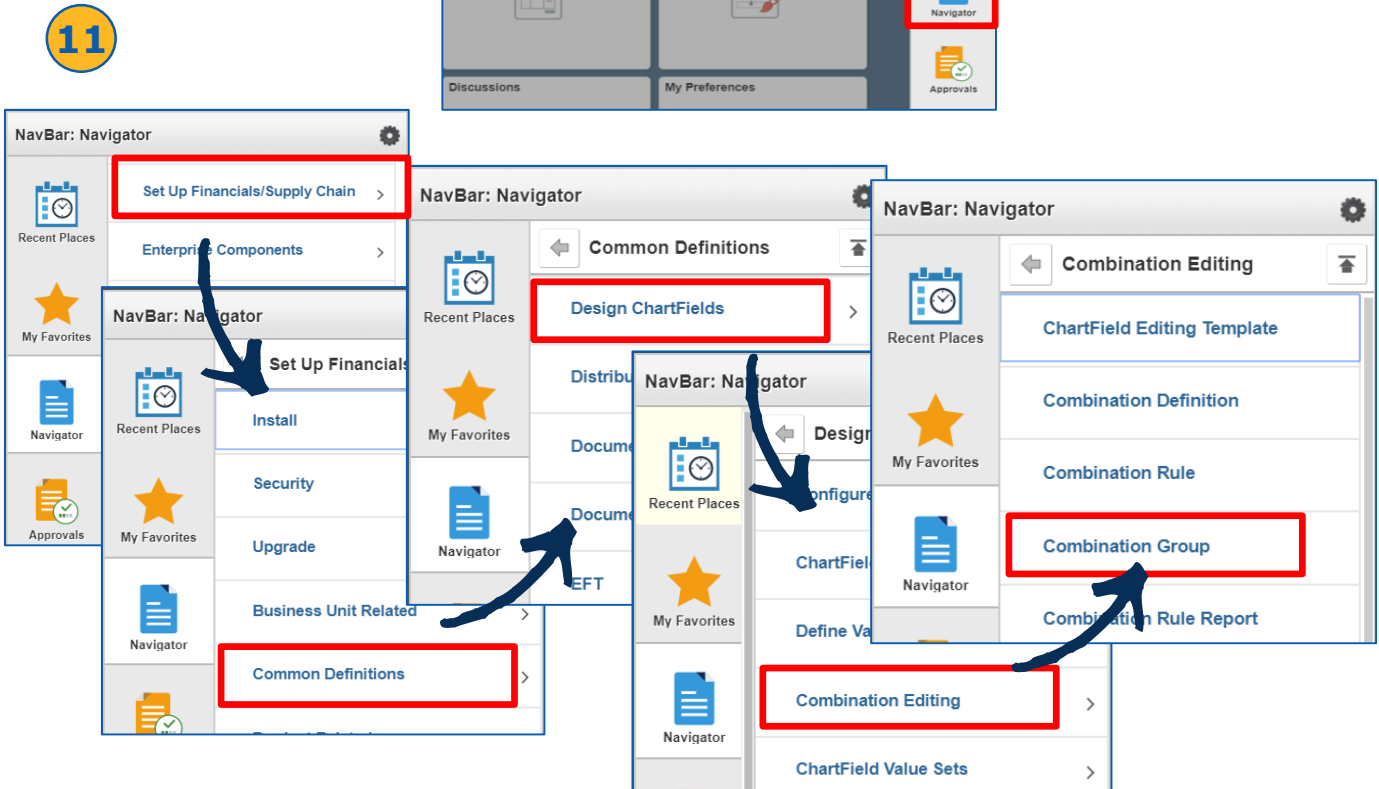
11

Discussions

My Preferences

Navigator

Approvals

NavBar: Navigator

Recent Places

My Favorites

Navigator

Approvals

Set Up Financials/Supply Chain

Enterprise Components

NavBar: Navigator

Recent Places

My Favorites

Navigator

Set Up Financials

Install

Security

Upgrade

Business Unit Related

Common Definitions

NavBar: Navigator

Recent Places

My Favorites

Navigator

Common Definitions

Design ChartFields

Distribu

Docume

Docume

EFT

NavBar: Navigator

Recent Places

My Favorites

Navigator

Design

Configure

ChartFiel

Define Va

Combination Editing

ChartField Value Sets

NavBar: Navigator

Recent Places

My Favorites

Navigator

Combination Editing

ChartField Editing Template

Combination Definition

Combination Rule

Combination Group

Combination Rule Report